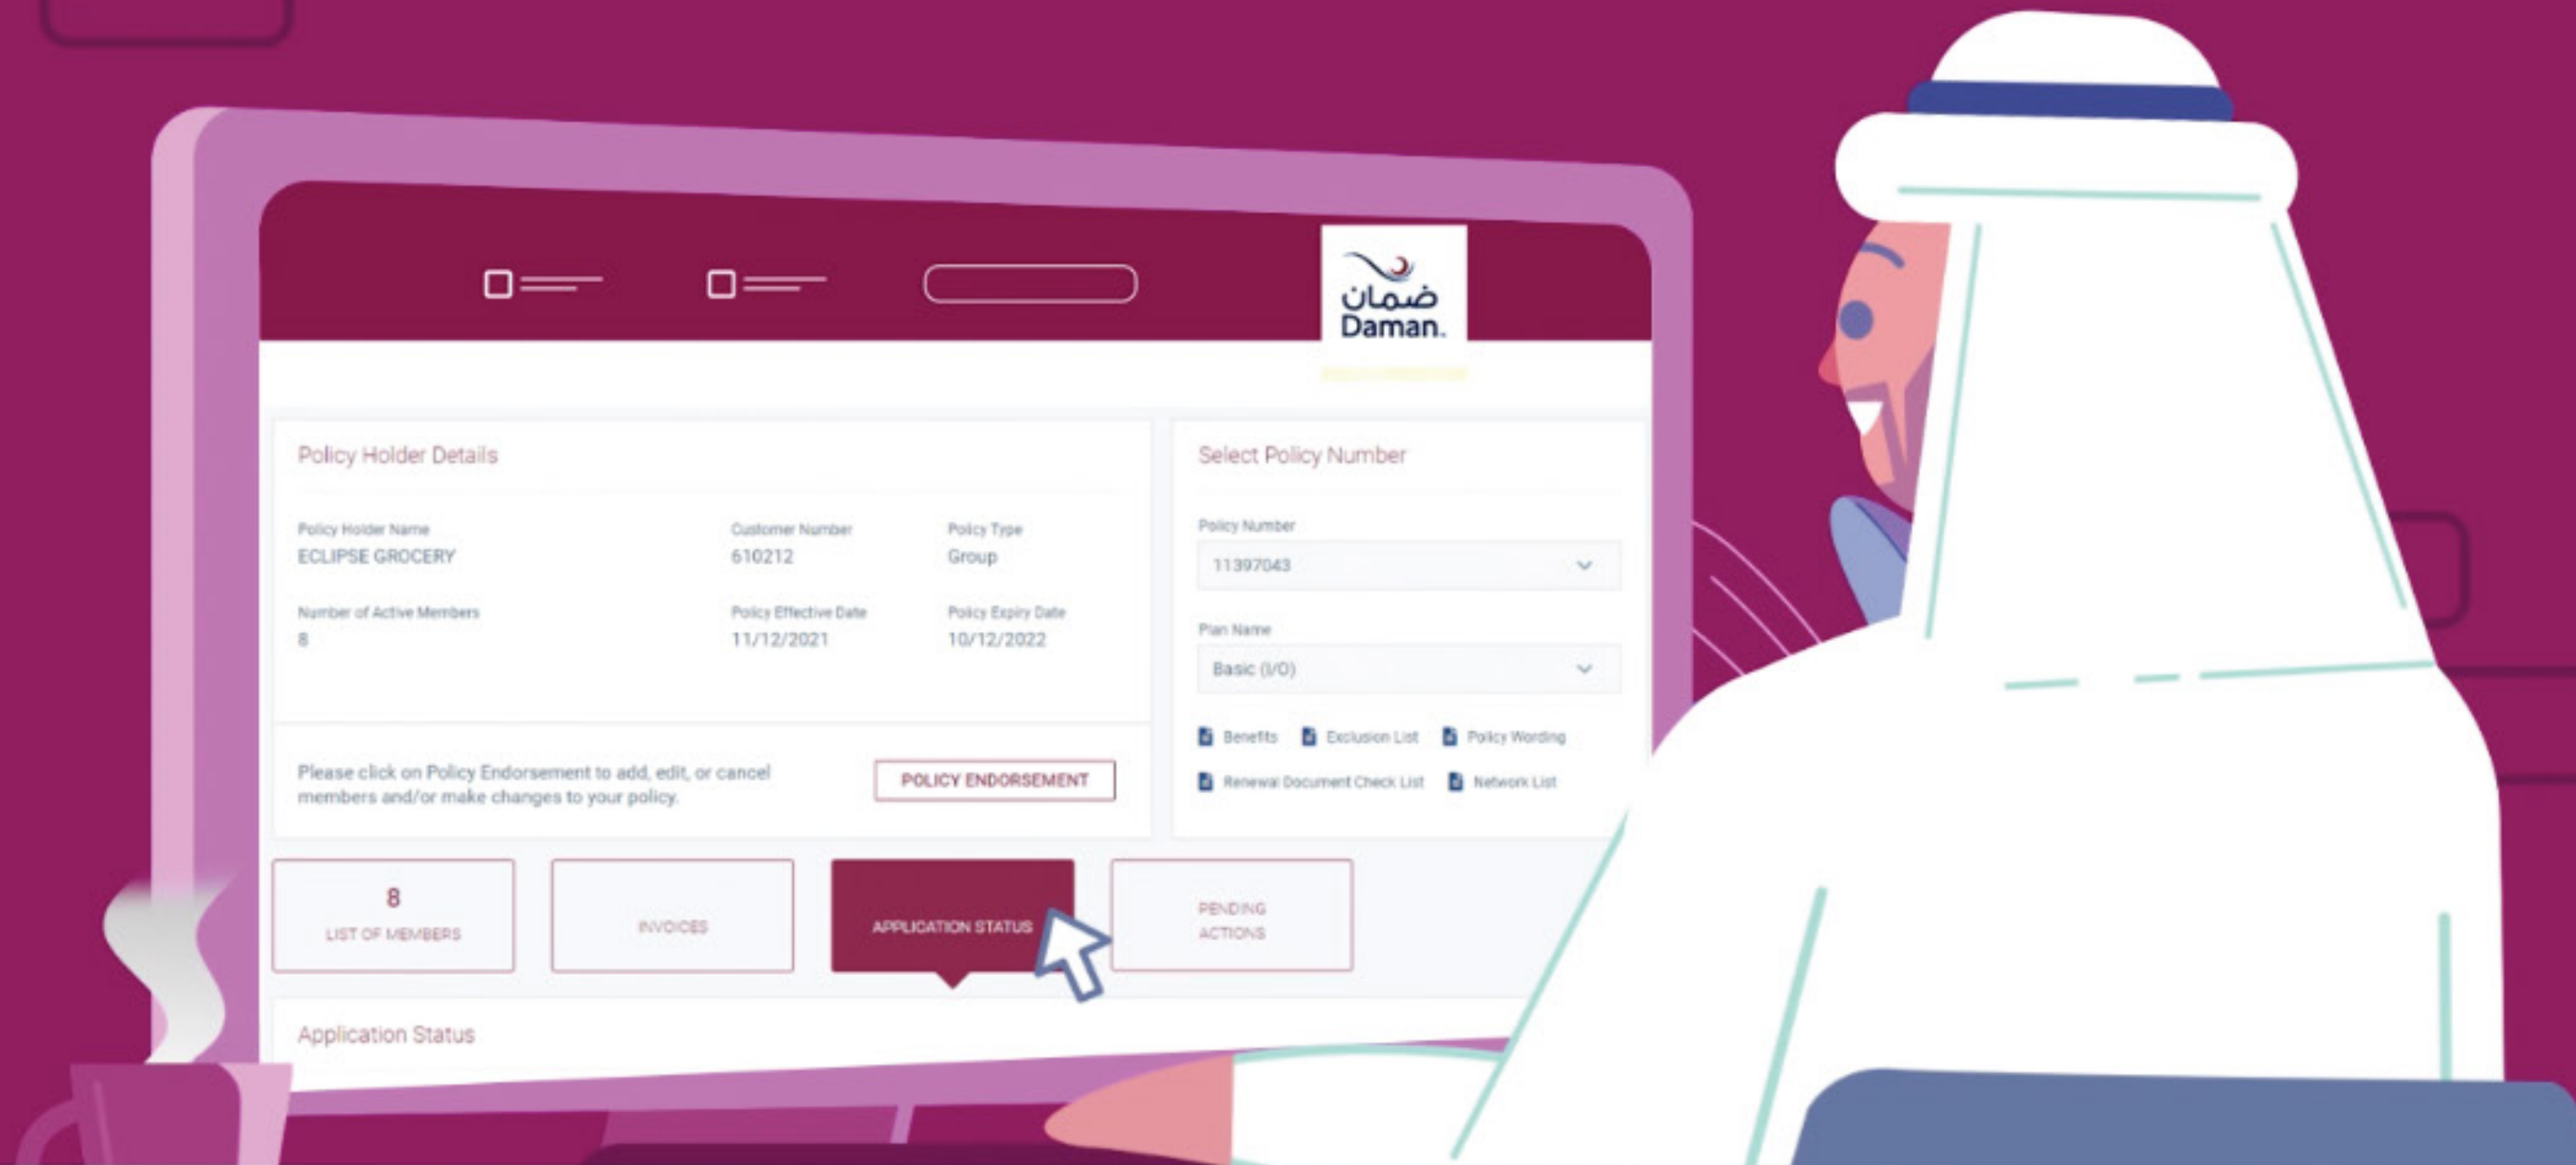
ضمان
Daman.

Policy Holder Details

Policy Holder Name
ECLIPSE GROCERY

Customer Number
610212

Policy Type
Group

Number of Active Members
8

Policy Effective Date
11/12/2021

Policy Expiry Date
10/12/2022

Please click on Policy Endorsement to add, edit, or cancel members and/or make changes to your policy.

POLICY ENDORSEMENT

Select Policy Number

Policy Number
11397043

Plan Name
Basic (I/O)

Benefits
Exclusion List
Policy Wording
Renewal Document Check List
Network List

8
LIST OF MEMBERS

INVOICES

APPLICATION STATUS

PENDING ACTIONS

Application Status